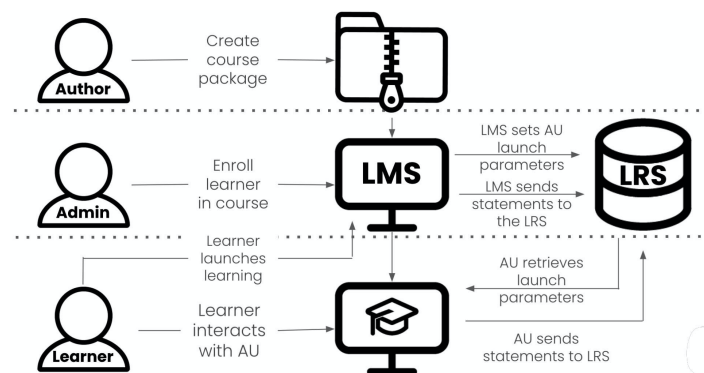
Author

Create course package

Admin

Enroll learner in course

LMS

LMS sets AU launch parameters

LMS sends statements to the LRS

LRS

Learner launches learning

Learner

Learner interacts with AU

AU retrieves launch parameters

AU sends statements to LRS